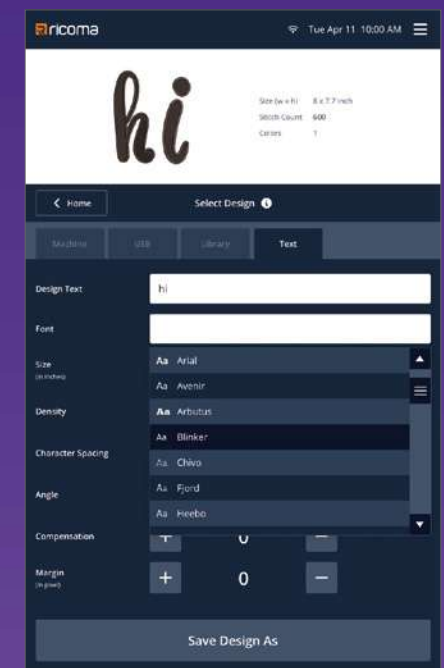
ricoma

Tue Apr 11 10:00 AM

hi

Size (w x h) 8 x 7.7 inch
Stitch Count 600
Colors 1

Home

Select Design

Machine
USB
Library
Text

Design Text
hi

Font

Size
(in inches)

Density

Character Spacing

Angle

Compensation

Margin
(in pixel)

Aa Arial
Aa Avenir
Aa Arbutus
Aa Blinker
Aa Chivo
Aa Fjord
Aa Heebo

+ 0 −

+ 0 −

Save Design As